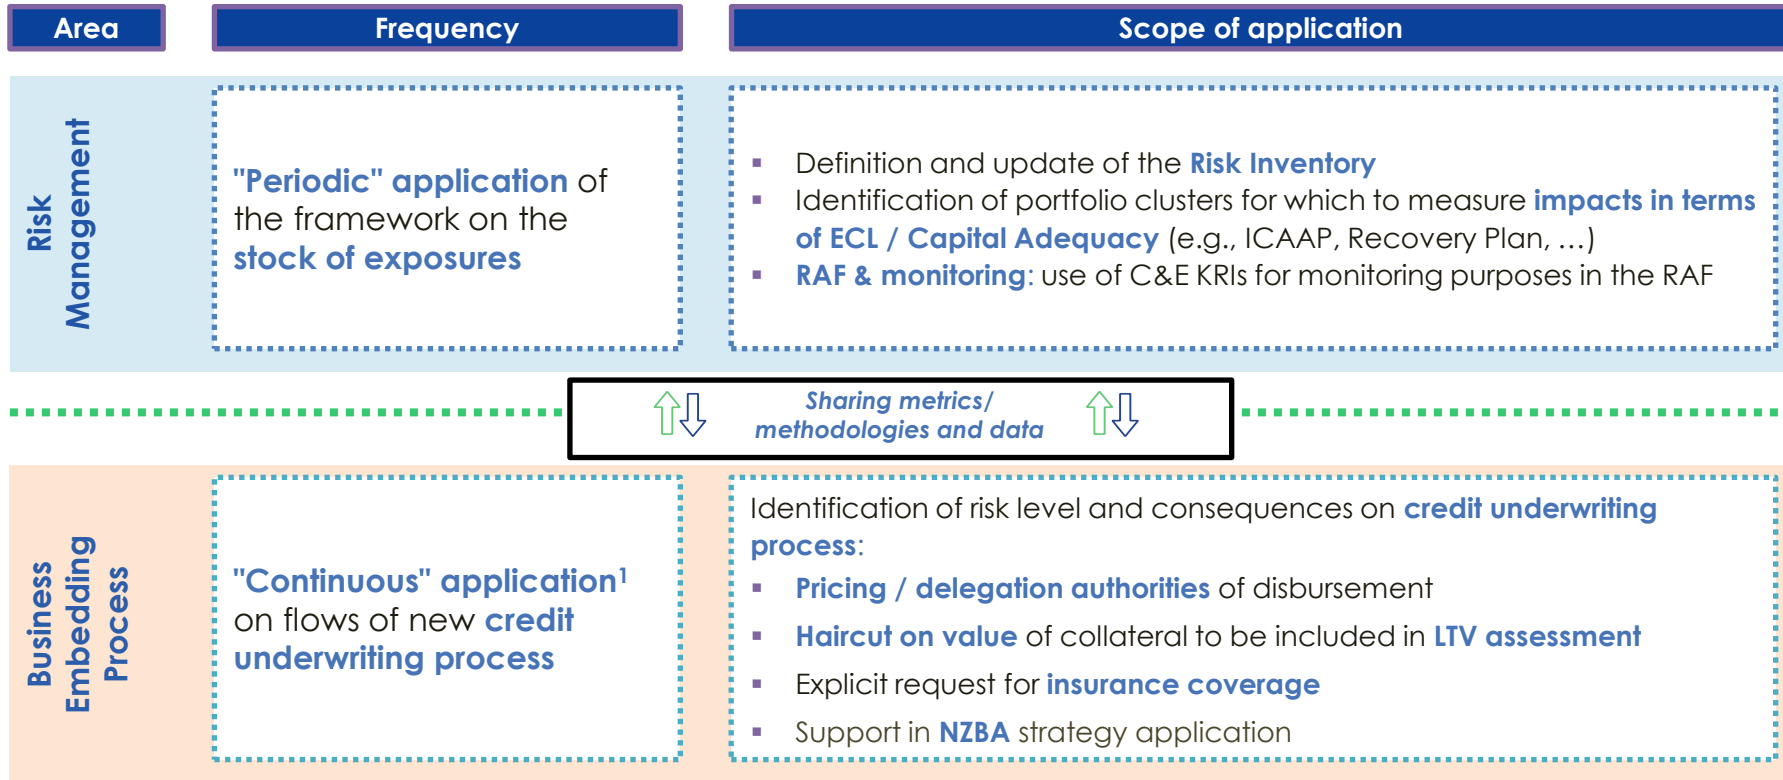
| Area | Frequency | Scope of application |
|---|---|---|
| Risk Management | "Periodic" application of the framework on the stock of exposures | ▪ Definition and update of the Risk Inventory ▪ Identification of portfolio clusters for which to measure impacts in terms of ECL / Capital Adequacy (e.g., ICAAP, Recovery Plan, …) ▪ RAF & monitoring: use of C&E KRIs for monitoring purposes in the RAF |
| Business Embedding Process | "Continuous" application¹ on flows of new credit underwriting process | Identification of risk level and consequences on credit underwriting process: ▪ Pricing / delegation authorities of disbursement ▪ Haircut on value of collateral to be included in LTV assessment ▪ Explicit request for insurance coverage ▪ Support in NZBA strategy application |

Sharing metrics/ methodologies and data